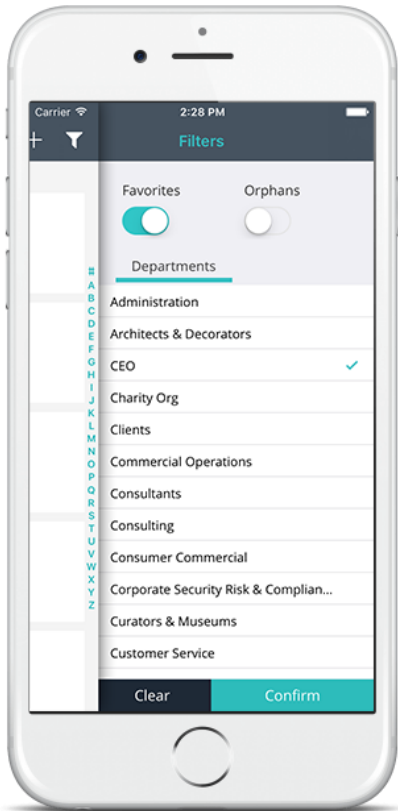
Carrier 2:28 PM

+

Filters

Favorites

Orphans

Departments

#
A
B
C
D
E
F
G
H
I
J
K
L
M
N
O
P
Q
R
S
T
U
V
W
X
Y
Z

Administration

Architects & Decorators

CEO ✓

Charity Org

Clients

Commercial Operations

Consultants

Consulting

Consumer Commercial

Corporate Security Risk & Complian...

Curators & Museums

Customer Service

Clear

Confirm